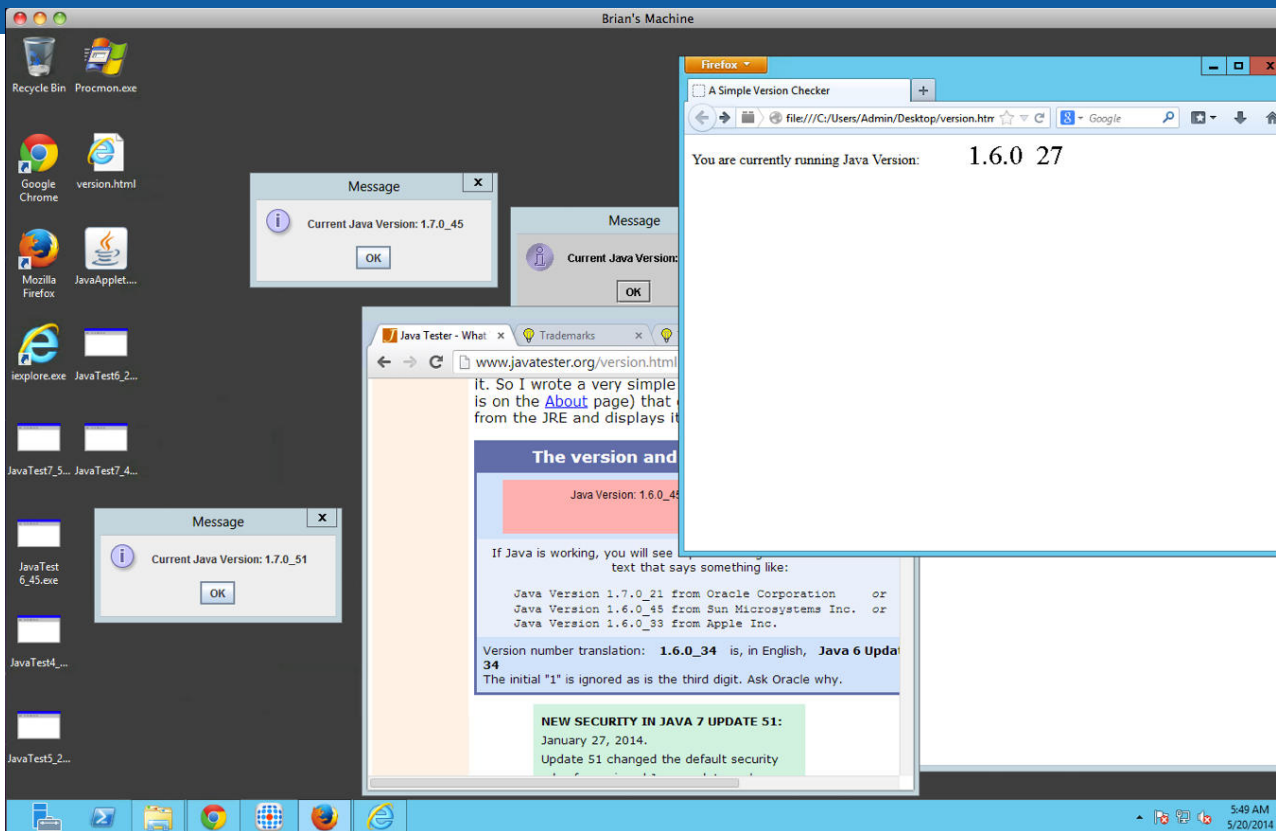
Brian's Machine

Recycle Bin
Procmon.exe
Google Chrome
version.html
Mozilla Firefox
JavaApplet....
iexplore.exe
JavaTest6_2...
JavaTest7_5...
JavaTest7_4...
JavaTest 6_45.exe
JavaTest4_...
JavaTest5_2...

Message
Current Java Version: 1.7.0_45
OK

Message
Current Java Version:
OK

Message
Current Java Version: 1.7.0_51
OK

Firefox
A Simple Version Checker
file:///C:/Users/Admin/Desktop/version.htm
Google
You are currently running Java Version: 1.6.0 27

Java Tester - What
Trademarks
www.javatester.org/version.html
it. So I wrote a very simple
is on the About page) that
from the JRE and displays it

The version and
Java Version: 1.6.0_45

If Java is working, you will see
text that says something like:

Java Version 1.7.0_21 from Oracle Corporation or
Java Version 1.6.0_45 from Sun Microsystems Inc. or
Java Version 1.6.0_33 from Apple Inc.

Version number translation: 1.6.0_34 is, in English, Java 6 Updat 34
The initial "1" is ignored as is the third digit. Ask Oracle why.

NEW SECURITY IN JAVA 7 UPDATE 51:
January 27, 2014.
Update 51 changed the default security

5:49 AM
5/20/2014